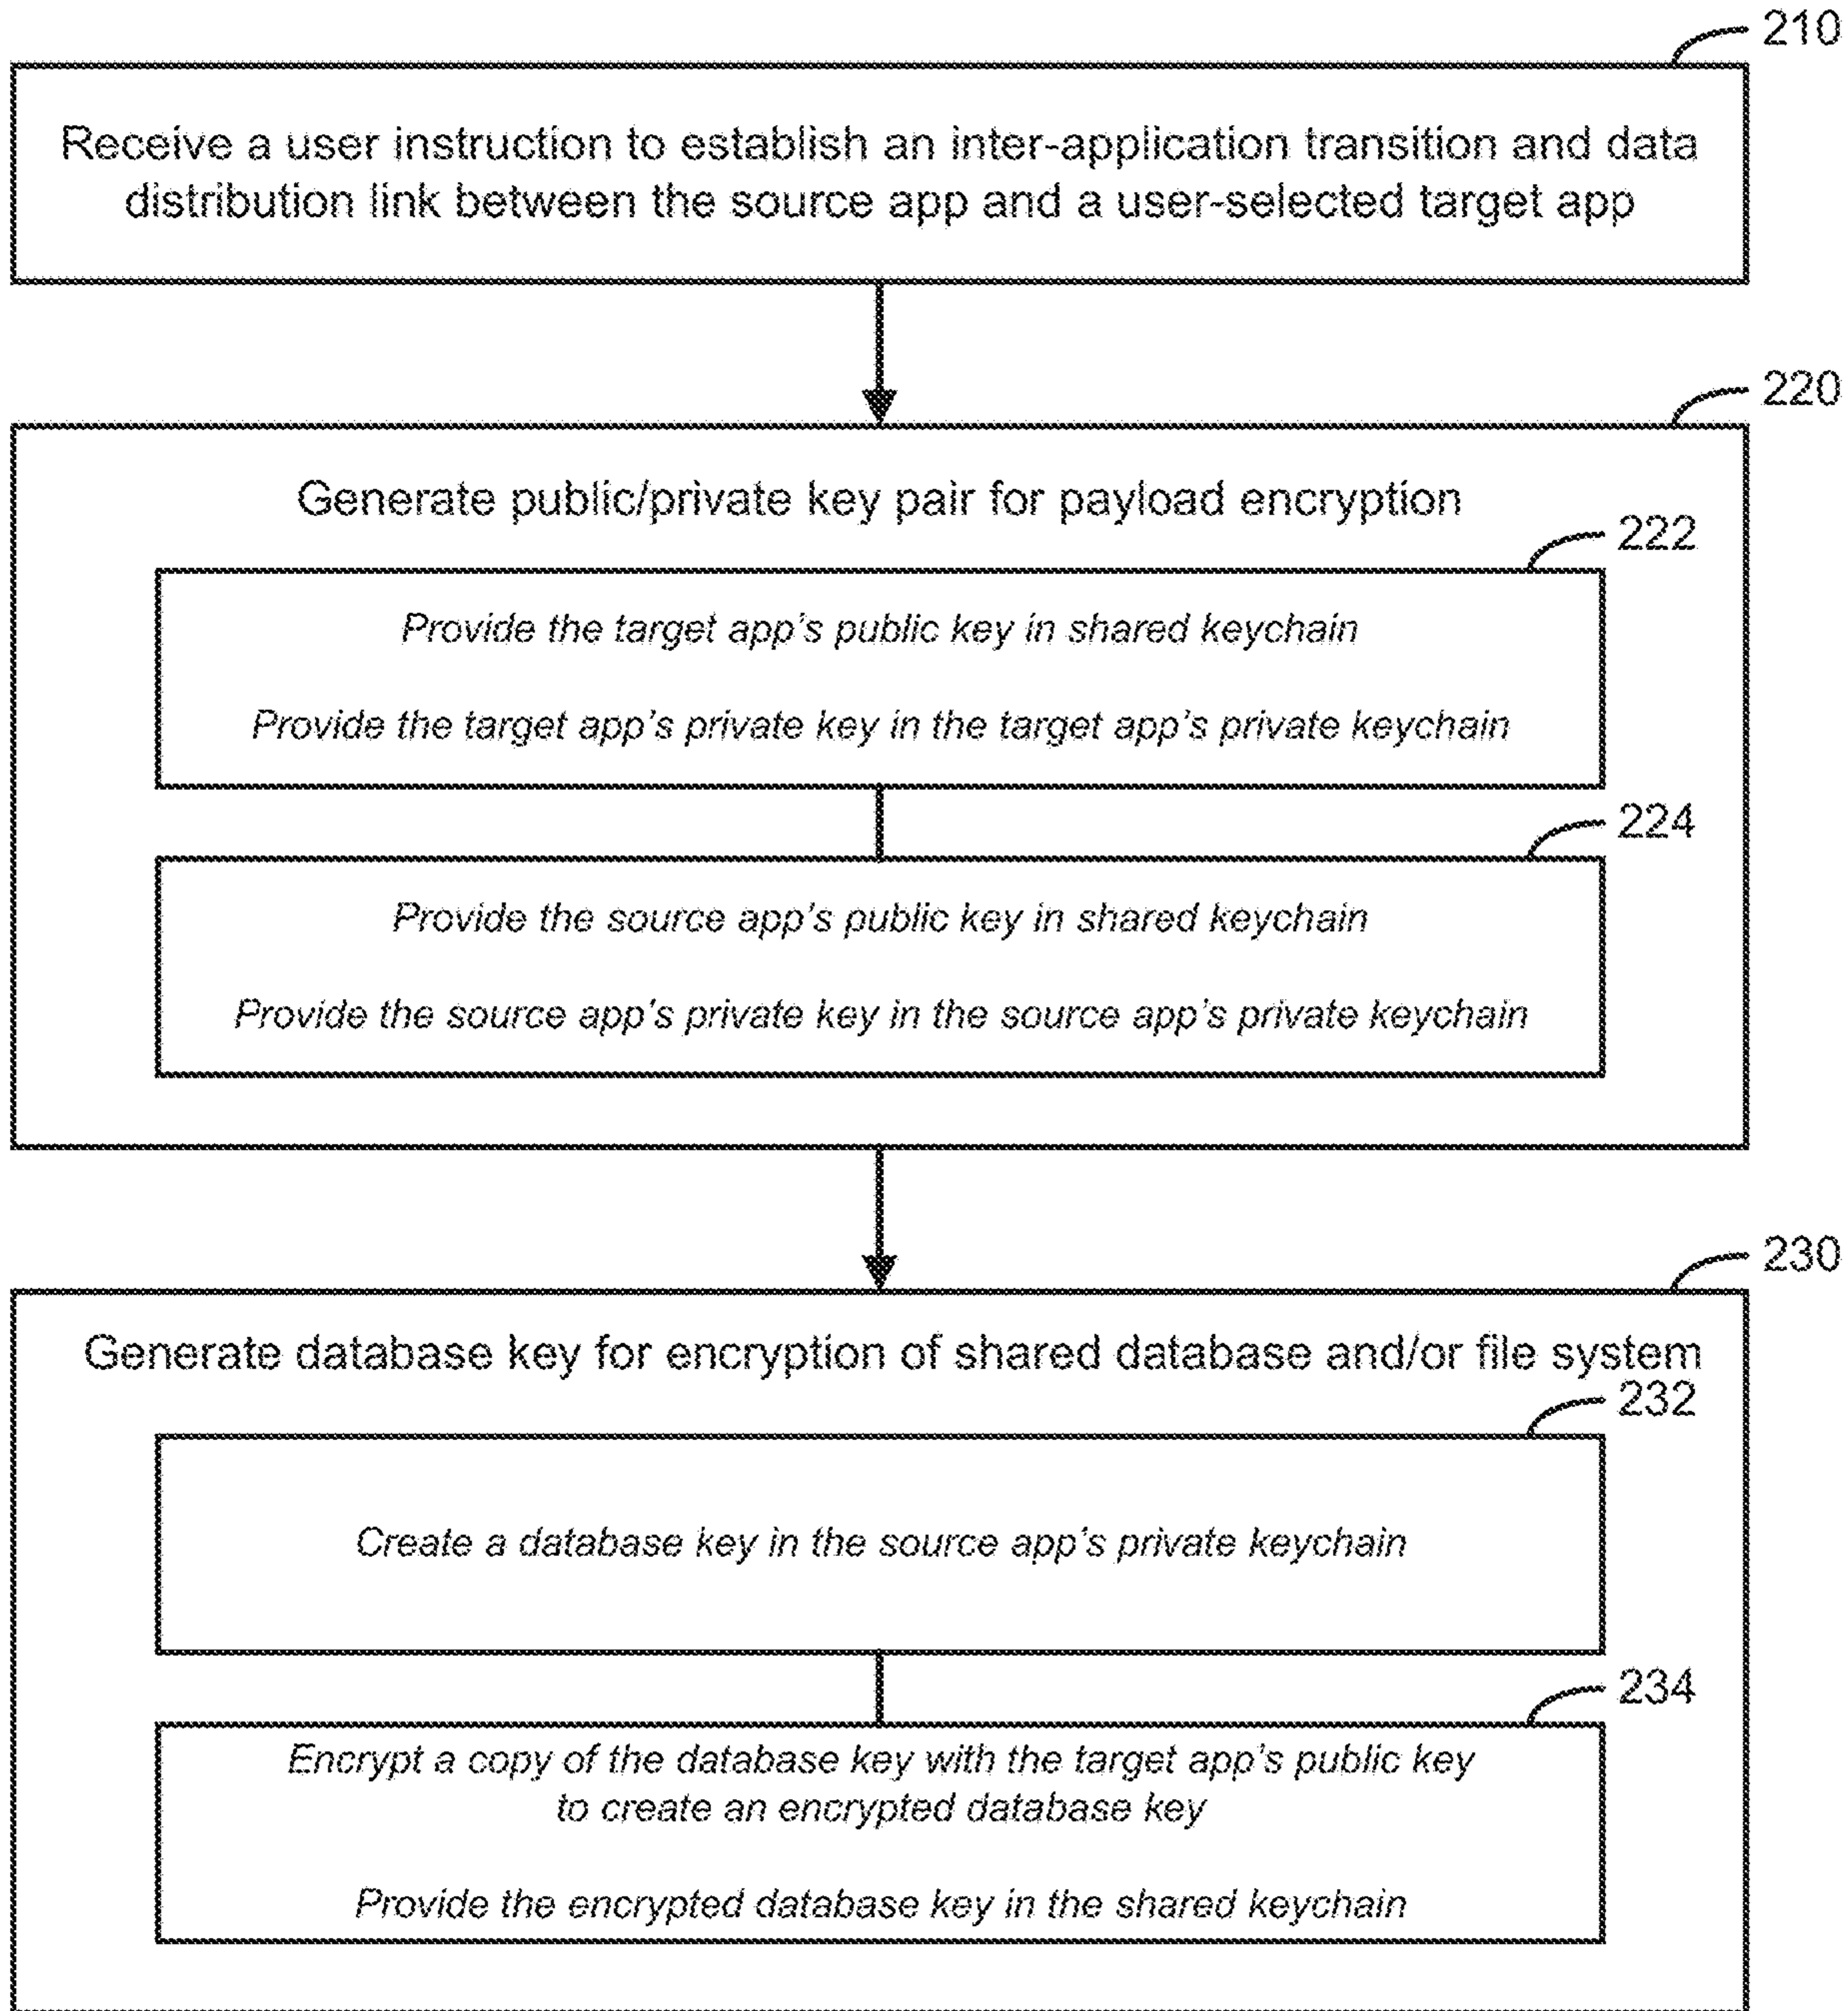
210

Receive a user instruction to establish an inter-application transition and data distribution link between the source app and a user-selected target app

220

Generate public/private key pair for payload encryption

222

Provide the target app's public key in shared keychain

Provide the target app's private key in the target app's private keychain

224

Provide the source app's public key in shared keychain

Provide the source app's private key in the source app's private keychain

230

Generate database key for encryption of shared database and/or file system

232

Create a database key in the source app's private keychain

234

Encrypt a copy of the database key with the target app's public key to create an encrypted database key

Provide the encrypted database key in the shared keychain